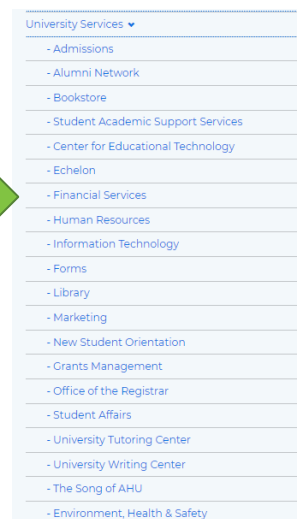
University Services

- Admissions
- Alumni Network
- Bookstore
- Student Academic Support Services
- Center for Educational Technology
- Echelon
- Financial Services
- Human Resources
- Information Technology
- Forms
- Library
- Marketing
- New Student Orientation
- Grants Management
- Office of the Registrar
- Student Affairs
- University Tutoring Center
- University Writing Center
- The Song of AHU
- Environment, Health & Safety